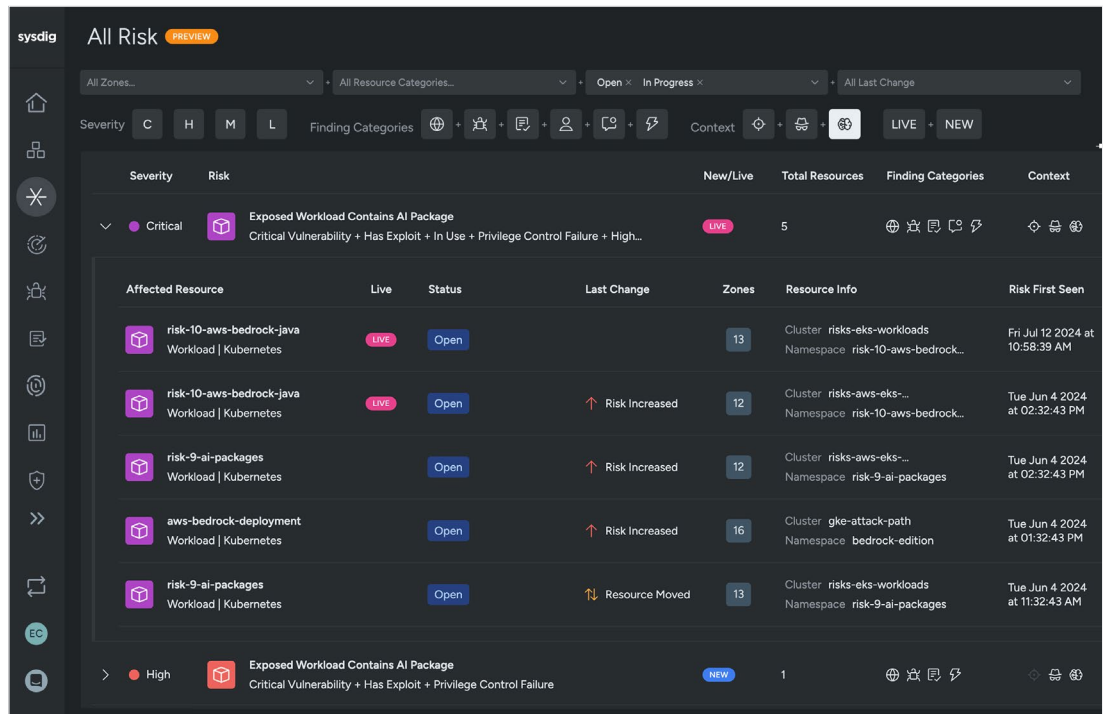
sysdig

All Risk PREVIEW

All Zones... + All Resource Categories... + Open × In Progress × + All Last Change

Severity C H M L Finding Categories + + + + + Context + + LIVE + NEW

| Severity | Risk | New/Live | Total Resources | Finding Categories | Context |
|---|---|---|---|---|---|
| Critical | Exposed Workload Contains AI Package Critical Vulnerability + Has Exploit + In Use + Privilege Control Failure + High... | LIVE | 5 | | |

| Affected Resource | Live | Status | Last Change | Zones | Resource Info | Risk First Seen |
|---|---|---|---|---|---|---|
| risk-10-aws-bedrock-java Workload \| Kubernetes | LIVE | Open | | 13 | Cluster risks-eks-workloads Namespace risk-10-aws-bedrock... | Fri Jul 12 2024 at 10:58:39 AM |
| risk-10-aws-bedrock-java Workload \| Kubernetes | LIVE | Open | Risk Increased | 12 | Cluster risks-aws-eks-... Namespace risk-10-aws-bedrock... | Tue Jun 4 2024 at 02:32:43 PM |
| risk-9-ai-packages Workload \| Kubernetes | | Open | Risk Increased | 12 | Cluster risks-aws-eks-... Namespace risk-9-ai-packages | Tue Jun 4 2024 at 02:32:43 PM |
| aws-bedrock-deployment Workload \| Kubernetes | | Open | Risk Increased | 16 | Cluster gke-attack-path Namespace bedrock-edition | Tue Jun 4 2024 at 01:32:43 PM |
| risk-9-ai-packages Workload \| Kubernetes | | Open | Resource Moved | 13 | Cluster risks-eks-workloads Namespace risk-9-ai-packages | Tue Jun 4 2024 at 11:32:43 AM |

| High | Exposed Workload Contains AI Package Critical Vulnerability + Has Exploit + Privilege Control Failure | NEW | 1 | | |

EC